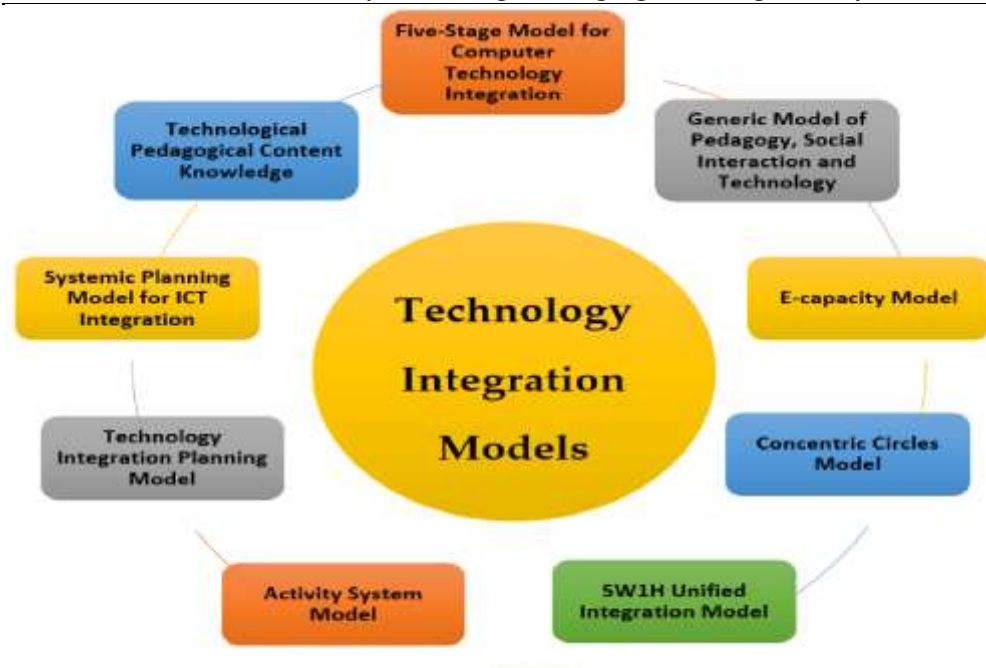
Technology Integration Models

Five-Stage Model for Computer Technology Integration

Generic Model of Pedagogy, Social Interaction and Technology

E-capacity Model

Concentric Circles Model

5W1H Unified Integration Model

Activity System Model

Technology Integration Planning Model

Systemic Planning Model for ICT Integration

Technological Pedagogical Content Knowledge